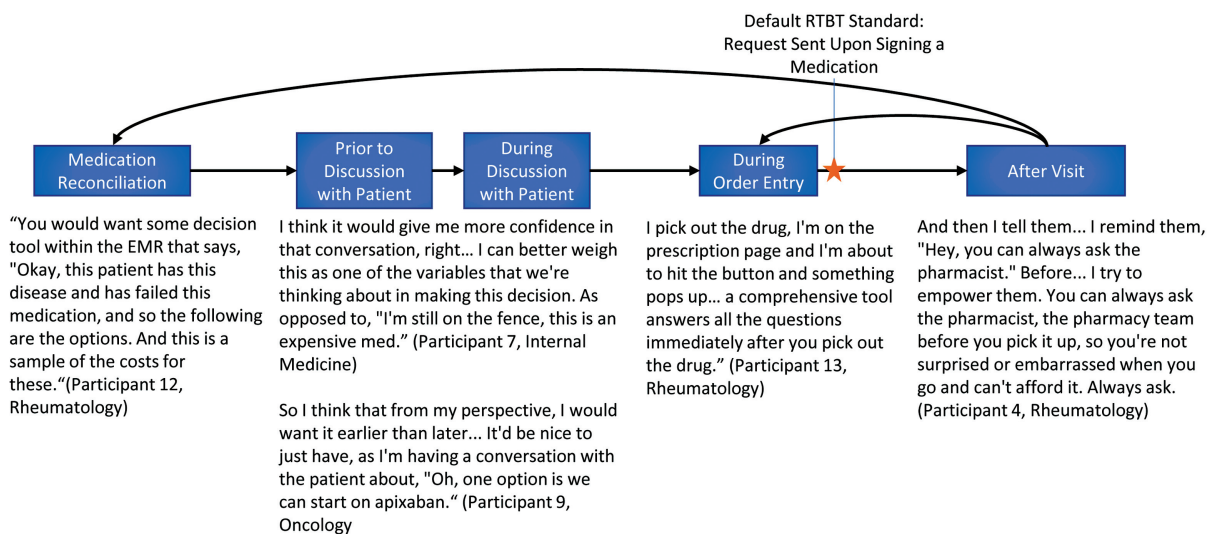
Default RTBT Standard: Request Sent Upon Signing a Medication

Medication Reconciliation

Prior to Discussion with Patient

During Discussion with Patient

During Order Entry

After Visit

“You would want some decision tool within the EMR that says, "Okay, this patient has this disease and has failed this medication, and so the following are the options. And this is a sample of the costs for these.“(Participant 12, Rheumatology)

I think it would give me more confidence in that conversation, right… I can better weigh this as one of the variables that we're thinking about in making this decision. As opposed to, "I'm still on the fence, this is an expensive med.” (Participant 7, Internal Medicine)

So I think that from my perspective, I would want it earlier than later... It'd be nice to just have, as I'm having a conversation with the patient about, "Oh, one option is we can start on apixaban.“ (Participant 9, Oncology

I pick out the drug, I'm on the prescription page and I'm about to hit the button and something pops up… a comprehensive tool answers all the questions immediately after you pick out the drug.” (Participant 13, Rheumatology)

And then I tell them... I remind them, "Hey, you can always ask the pharmacist." Before... I try to empower them. You can always ask the pharmacist, the pharmacy team before you pick it up, so you're not surprised or embarrassed when you go and can't afford it. Always ask. (Participant 4, Rheumatology)